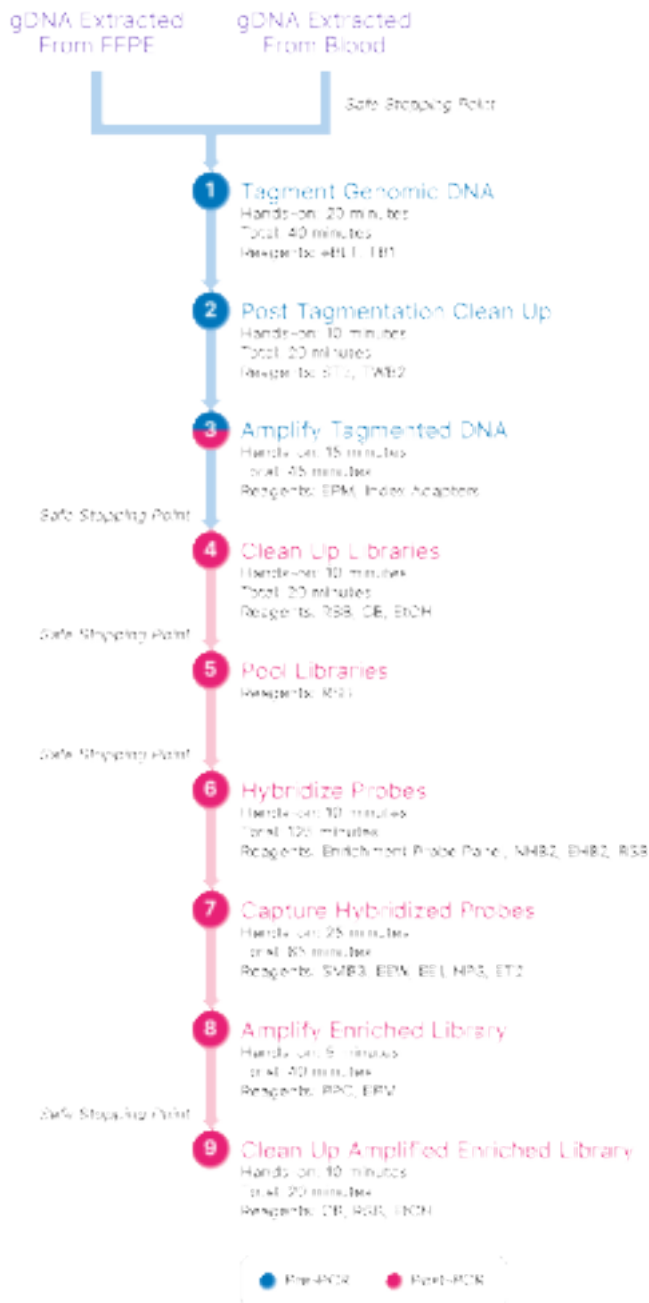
gDNA Extracted From FFPE

gDNA Extracted From Blood

Safe Stopping Point

1 Tagment Genomic DNA
Hands-on: 20 minutes
Total: 40 minutes
Reagents: eBLT, TB1

2 Post Tagmentation Clean Up
Hands-on: 10 minutes
Total: 20 minutes
Reagents: ST2, TWB2

3 Amplify Tagmented DNA
Hands-on: 15 minutes
Total: 45 minutes
Reagents: EPM, Index Adapters

Safe Stopping Point

4 Clean Up Libraries
Hands-on: 10 minutes
Total: 20 minutes
Reagents: RSB, CB, EtOH

Safe Stopping Point

5 Pool Libraries
Reagents: RSB

Safe Stopping Point

6 Hybridize Probes
Hands-on: 10 minutes
Total: 120 minutes
Reagents: Enrichment Probe Panel, NHB2, EHB2, RSB

7 Capture Hybridized Probes
Hands-on: 25 minutes
Total: 85 minutes
Reagents: SMB3, EEW, EE1, HP3, ET2

8 Amplify Enriched Library
Hands-on: 5 minutes
Total: 40 minutes
Reagents: PPC, EPM

Safe Stopping Point

9 Clean Up Amplified Enriched Library
Hands-on: 10 minutes
Total: 20 minutes
Reagents: CB, RSB, EtOH

Pre-PCR Post-PCR